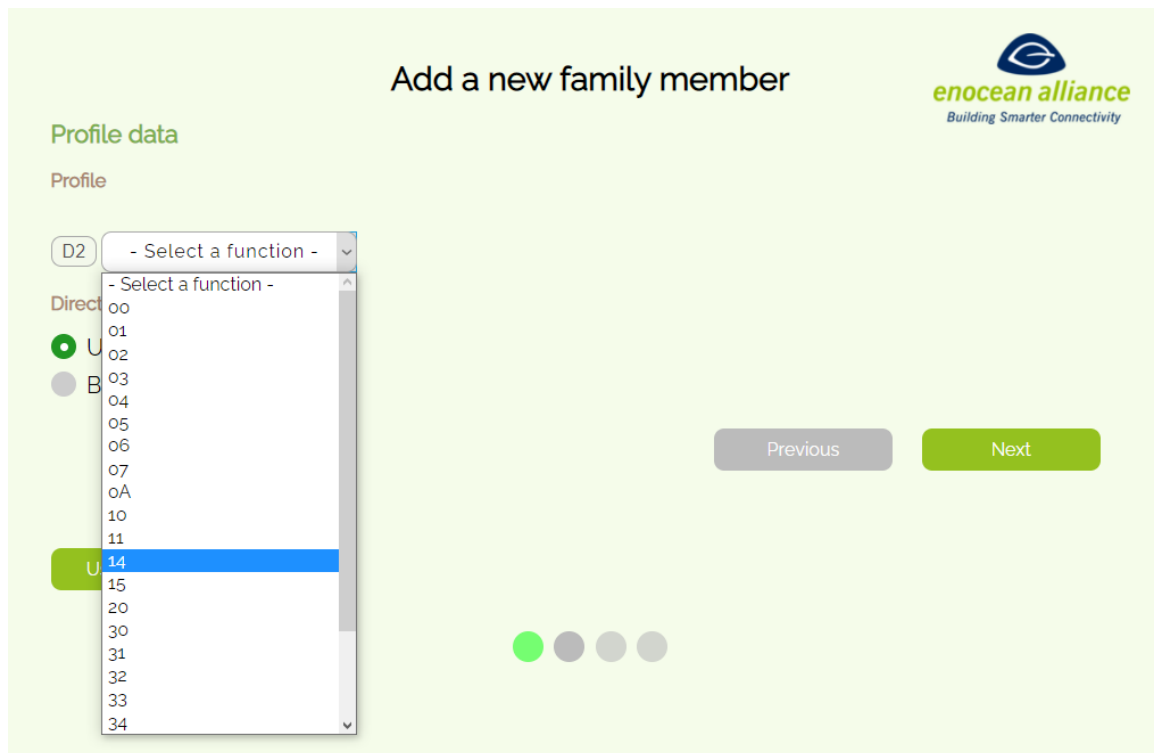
Add a new family member

enocean alliance
Building Smarter Connectivity

Profile data

Profile

D2 - Select a function -

- Select a function -
00
01
02
03
04
05
06
07
0A
10
11
14
15
20
30
31
32
33
34

Direct

U

B

U

Previous

Next